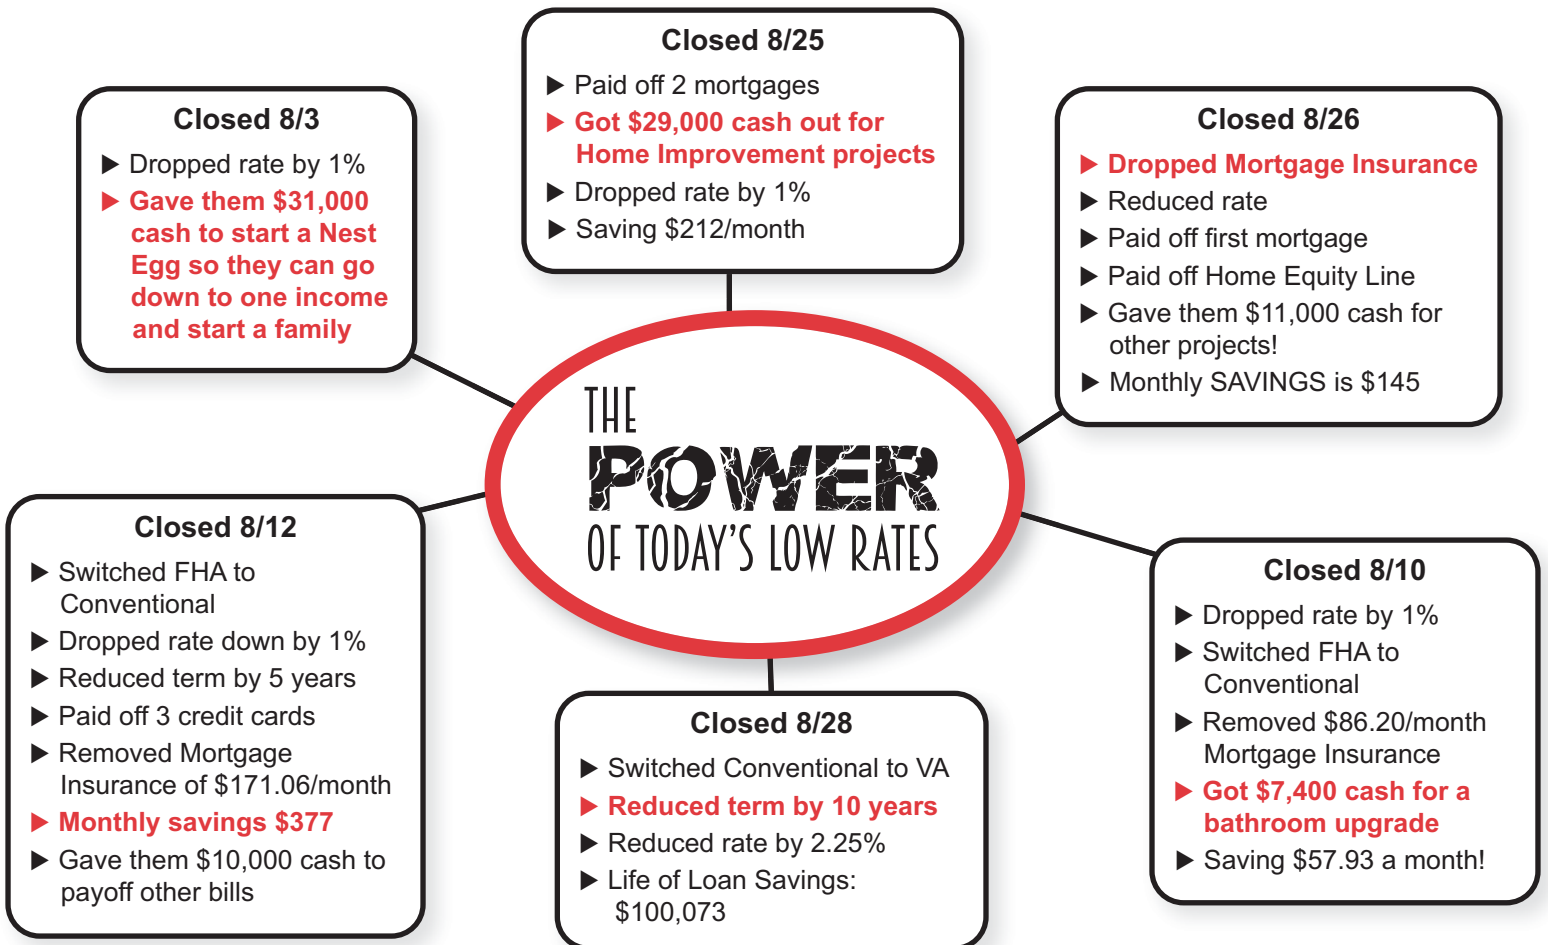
THE POWER OF TODAY'S LOW RATES

Closed 8/3
▶ Dropped rate by 1%
▶ Gave them \$31,000 cash to start a Nest Egg so they can go down to one income and start a family

Closed 8/25
▶ Paid off 2 mortgages
▶ Got \$29,000 cash out for Home Improvement projects
▶ Dropped rate by 1%
▶ Saving \$212/month

Closed 8/26
▶ Dropped Mortgage Insurance
▶ Reduced rate
▶ Paid off first mortgage
▶ Paid off Home Equity Line
▶ Gave them \$11,000 cash for other projects!
▶ Monthly SAVINGS is \$145

Closed 8/12
▶ Switched FHA to Conventional
▶ Dropped rate down by 1%
▶ Reduced term by 5 years
▶ Paid off 3 credit cards
▶ Removed Mortgage Insurance of \$171.06/month
▶ Monthly savings \$377
▶ Gave them \$10,000 cash to payoff other bills

Closed 8/28
▶ Switched Conventional to VA
▶ Reduced term by 10 years
▶ Reduced rate by 2.25%
▶ Life of Loan Savings: \$100,073

Closed 8/10
▶ Dropped rate by 1%
▶ Switched FHA to Conventional
▶ Removed \$86.20/month Mortgage Insurance
▶ Got \$7,400 cash for a bathroom upgrade
▶ Saving \$57.93 a month!